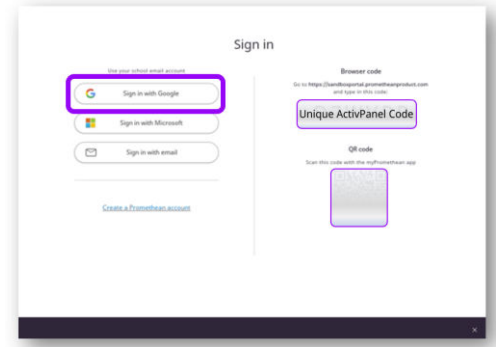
Sign in

Use your school email account

Sign in with Google

Sign in with Microsoft

Sign in with email

Create a Promethean account

Browser code

Go to https://sandboxportal.prometheanproduct.com and type in this code:

Unique ActivPanel Code

QR code

Scan this code with the myPromethean app

×